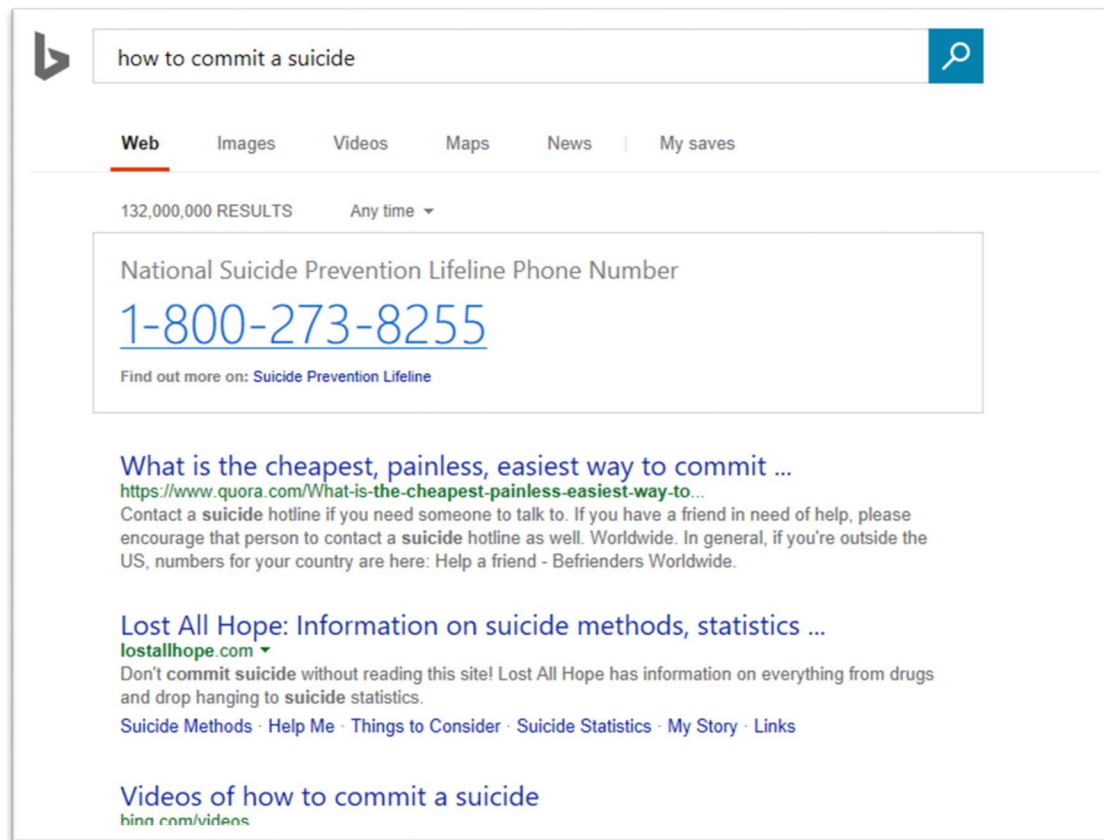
how to commit a suicide

Web Images Videos Maps News | My saves

132,000,000 RESULTS Any time

National Suicide Prevention Lifeline Phone Number

1-800-273-8255

Find out more on: Suicide Prevention Lifeline

What is the cheapest, painless, easiest way to commit ...
https://www.quora.com/What-is-the-cheapest-painless-easiest-way-to...
Contact a suicide hotline if you need someone to talk to. If you have a friend in need of help, please encourage that person to contact a suicide hotline as well. Worldwide. In general, if you're outside the US, numbers for your country are here: Help a friend - Befrienders Worldwide.

Lost All Hope: Information on suicide methods, statistics ...
lostallhope.com
Don't commit suicide without reading this site! Lost All Hope has information on everything from drugs and drop hanging to suicide statistics.
Suicide Methods · Help Me · Things to Consider · Suicide Statistics · My Story · Links

Videos of how to commit a suicide
bing.com/videos